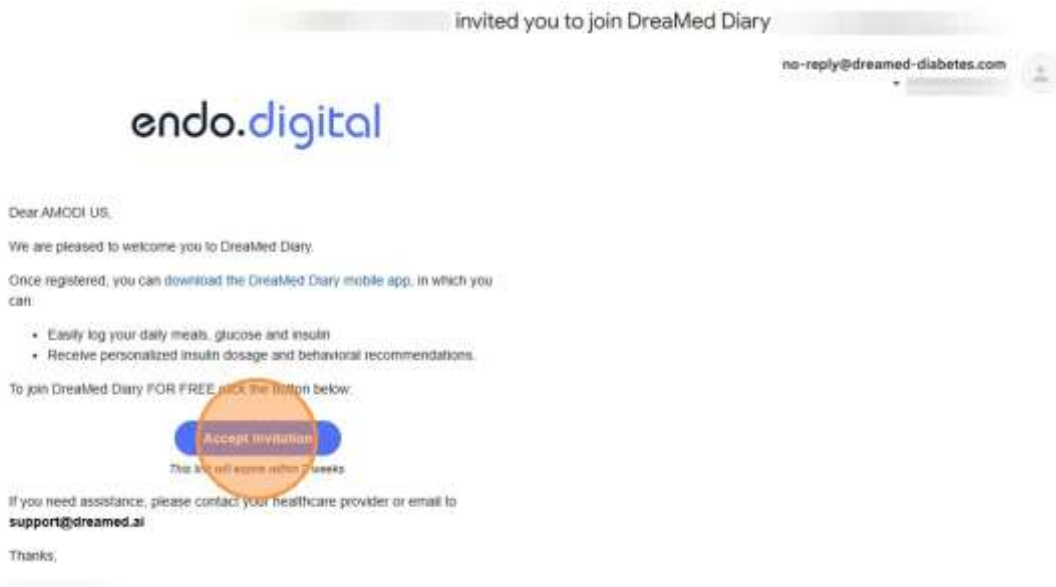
invited you to join DreaMed Diary

no-reply@dreamed-diabetes.com

endo.digital

Dear AMODI US,

We are pleased to welcome you to DreaMed Diary.

Once registered, you can download the DreaMed Diary mobile app, in which you can:

- Easily log your daily meals, glucose and insulin
- Receive personalized insulin dosage and behavioral recommendations.

To join DreaMed Diary FOR FREE click the button below:

Accept invitation

This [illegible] will expire within 2 weeks

If you need assistance, please contact your healthcare provider or email to support@dreamed.ai

Thanks,